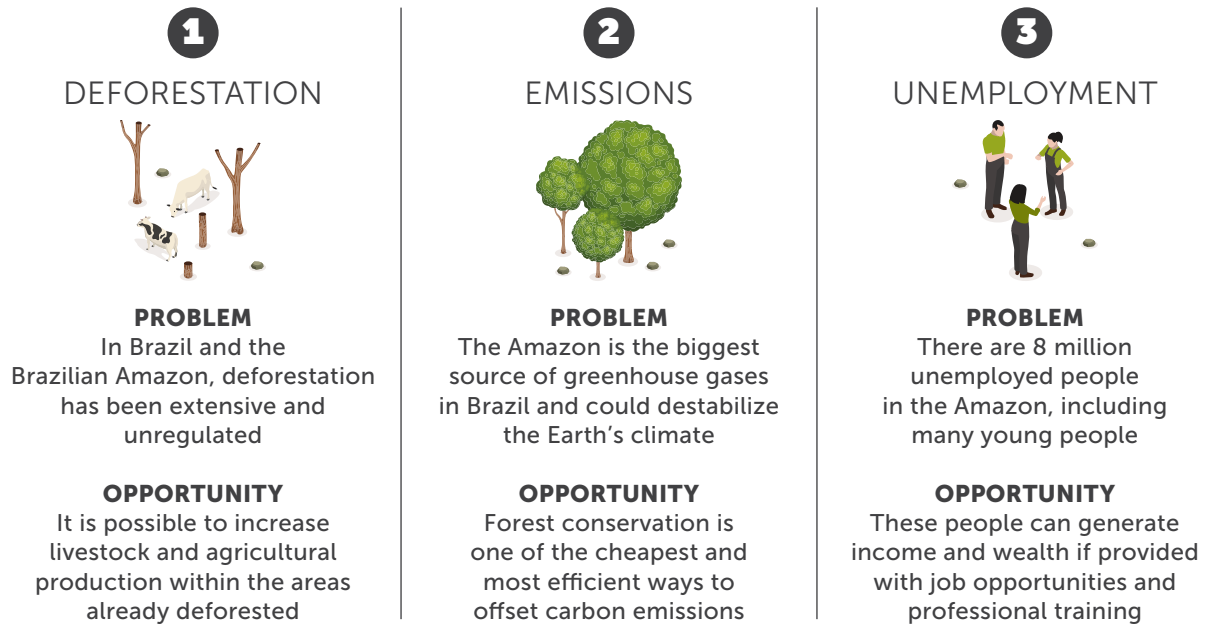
1
DEFORESTATION

PROBLEM
In Brazil and the Brazilian Amazon, deforestation has been extensive and unregulated

OPPORTUNITY
It is possible to increase livestock and agricultural production within the areas already deforested

2
EMISSIONS

PROBLEM
The Amazon is the biggest source of greenhouse gases in Brazil and could destabilize the Earth's climate

OPPORTUNITY
Forest conservation is one of the cheapest and most efficient ways to offset carbon emissions

3
UNEMPLOYMENT

PROBLEM
There are 8 million unemployed people in the Amazon, including many young people

OPPORTUNITY
These people can generate income and wealth if provided with job opportunities and professional training